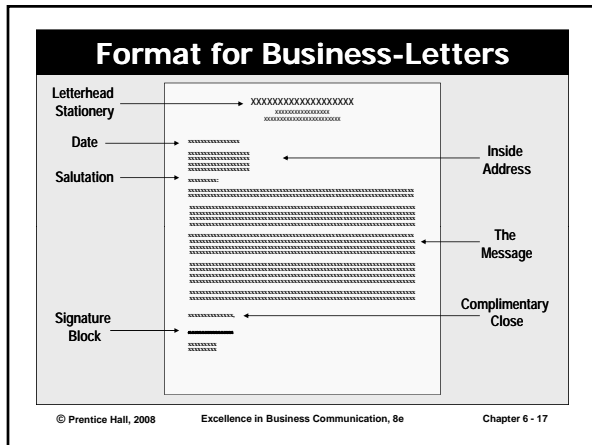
Format for Business-Letters

Letterhead Stationery

XXXXXXXXXXXXXXXXXXX

Date

Inside Address

Salutation

The Message

Complimentary Close

Signature Block

© Prentice Hall, 2008

Excellence in Business Communication, 8e

Chapter 6 - 17